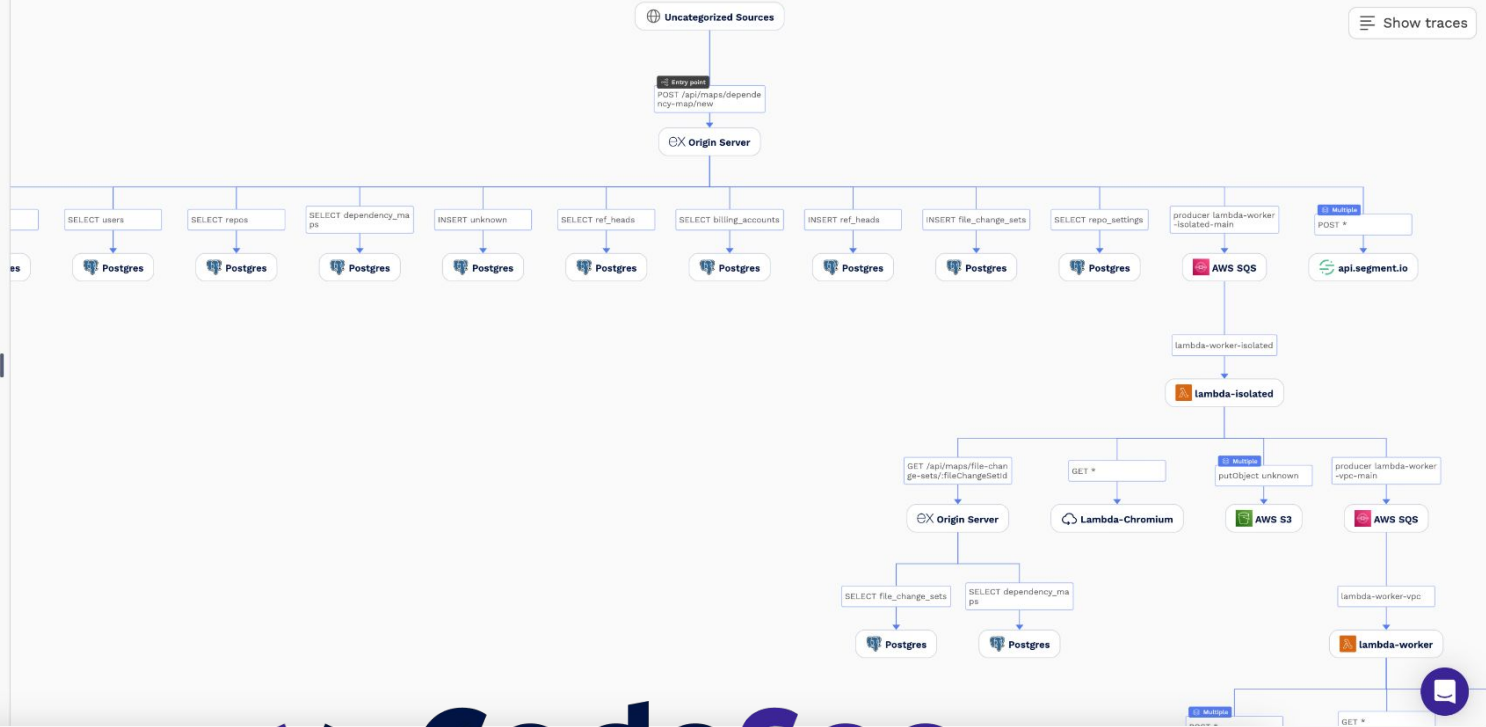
Uncategorized Sources

Show traces

Entry point

POST /api/maps/dependency-map/new

Origin Server

es

SELECT users

Postgres

SELECT repos

Postgres

SELECT dependency_maps

Postgres

INSERT unknown

Postgres

SELECT ref_heads

Postgres

SELECT billing_accounts

Postgres

INSERT ref_heads

Postgres

INSERT file_change_sets

Postgres

SELECT repo_settings

Postgres

producer lambda-worker-isolated-main

AWS SQS

Multiple

POST *

api.segment.io

lambda-worker-isolated

lambda-isolated

GET /api/maps/file-change-sets/:fileChangeSetId

Origin Server

GET *

Lambda-Chromium

Multiple

putObject unknown

AWS S3

producer lambda-worker-vpc-main

AWS SQS

SELECT file_change_sets

Postgres

SELECT dependency_maps

Postgres

lambda-worker-vpc

lambda-worker

Multiple

POST *

GET *